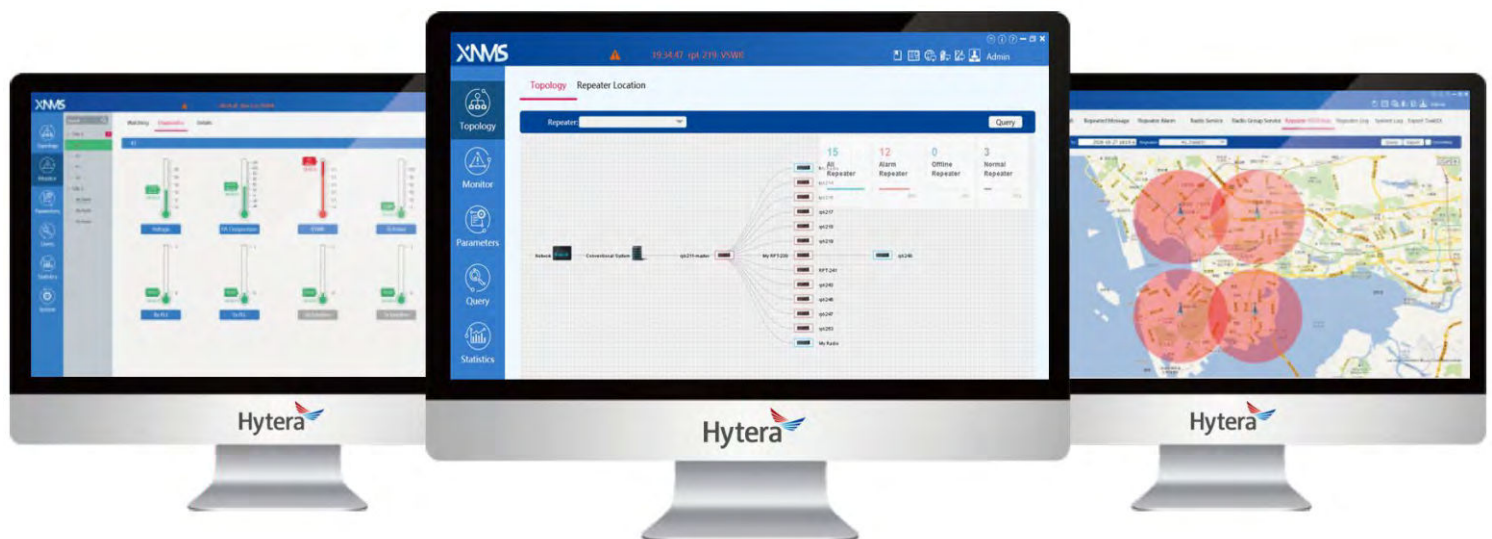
XNMS

Topology

Monitor

Parameters

Query

Statistics

Topology Repeater Location

Repeater:

Query

15 All Repeater

12 Alarm Repeater

0 Offline Repeater

3 Normal Repeater

19:34:47 rpt 219: VSWR

Admin

Network

Conventional System

rpt219 master

My RPT 220

RPT 241

rpt240

rpt217

rpt218

rpt219

rpt245

rpt246

rpt247

rpt251

My Radio

rpt240

XNMS

Topology

Monitor

Parameters

Query

Statistics

System

Matching Diagnostics Details

Voltage

PA Temperature

VSWR

Tx Power

Rx RU

Tx RU

Hytera

Repeater Message Repeater Alarm Radio Service Radio Group Service Repeater RSSI Data Repeater Log System Log Export Task

Hytera

Hytera